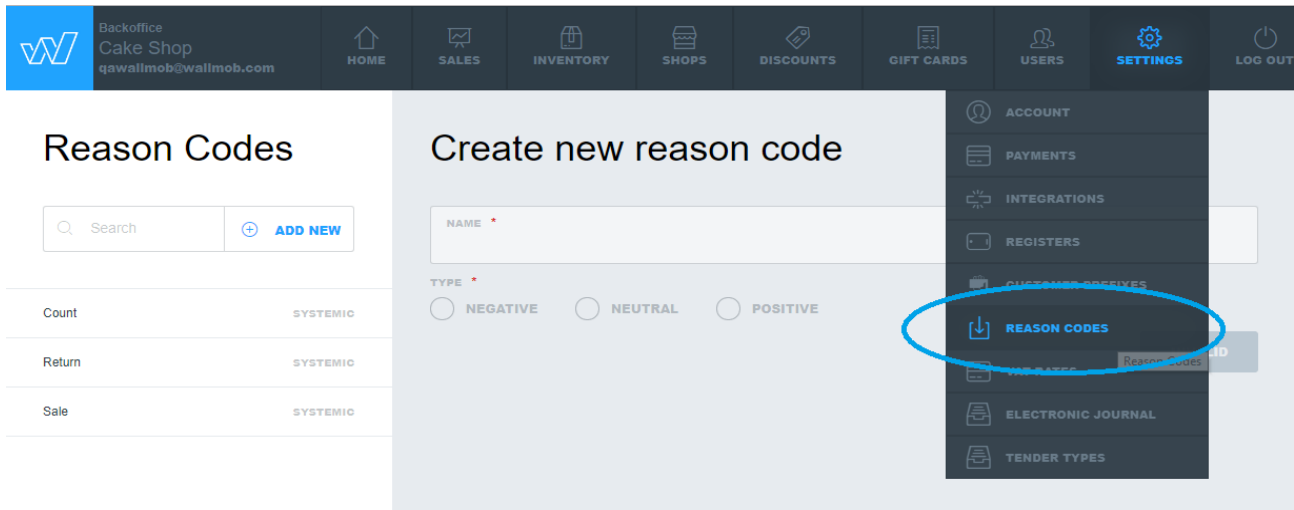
Backoffice
Cake Shop
qawallmob@wallmob.com

HOME SALES INVENTORY SHOPS DISCOUNTS GIFT CARDS USERS SETTINGS LOG OUT

ACCOUNT
PAYMENTS
INTEGRATIONS
REGISTERS
CUSTOMER PREFIXES
REASON CODES
VAT RATES
ELECTRONIC JOURNAL
TENDER TYPES

Reason Codes

Search
ADD NEW

| | |
|---|---|
| Count | SYSTEMIC |
| Return | SYSTEMIC |
| Sale | SYSTEMIC |

Create new reason code

NAME *

TYPE *
NEGATIVE NEUTRAL POSITIVE

Reason Codes
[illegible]LID